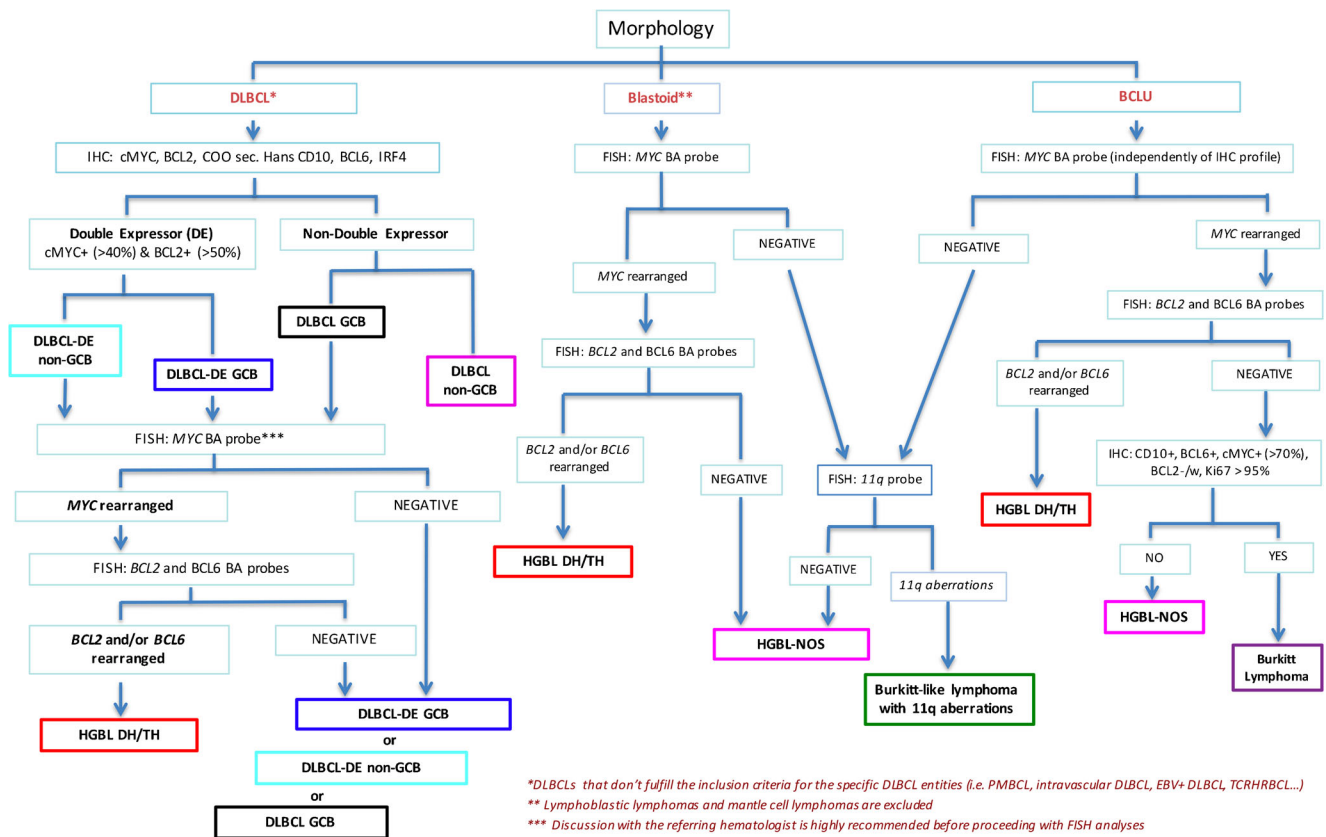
Morphology

DLBCL*

IHC: cMYC, BCL2, COO sec. Hans CD10, BCL6, IRF4

Double Expressor (DE)
cMYC+ (>40%) & BCL2+ (>50%)

Non-Double Expressor

DLBCL-DE non-GCB

DLBCL-DE GCB

DLBCL GCB

DLBCL non-GCB

FISH: *MYC* BA probe***

*MYC* rearranged

NEGATIVE

FISH: *BCL2* and BCL6 BA probes

*BCL2* and/or *BCL6* rearranged

NEGATIVE

HGBL DH/TH

DLBCL-DE GCB
or
DLBCL-DE non-GCB
or
DLBCL GCB

Blastoid**

FISH: *MYC* BA probe

*MYC* rearranged

NEGATIVE

FISH: *BCL2* and BCL6 BA probes

*BCL2* and/or *BCL6* rearranged

NEGATIVE

HGBL DH/TH

FISH: *11q* probe

NEGATIVE

*11q aberrations*

HGBL-NOS

Burkitt-like lymphoma with 11q aberrations

BCLU

FISH: *MYC* BA probe (independently of IHC profile)

NEGATIVE

*MYC* rearranged

FISH: *BCL2* and BCL6 BA probes

*BCL2* and/or *BCL6* rearranged

NEGATIVE

HGBL DH/TH

IHC: CD10+, BCL6+, cMYC+ (>70%), BCL2-/w, Ki67 > 95%

NO

YES

HGBL-NOS

Burkitt Lymphoma

*DLBCLs that don't fulfill the inclusion criteria for the specific DLBCL entities (i.e. PMBCL, intravascular DLBCL, EBV+ DLBCL, TCRHRBCL...)
** Lymphoblastic lymphomas and mantle cell lymphomas are excluded
*** Discussion with the referring hematologist is highly recommended before proceeding with FISH analyses